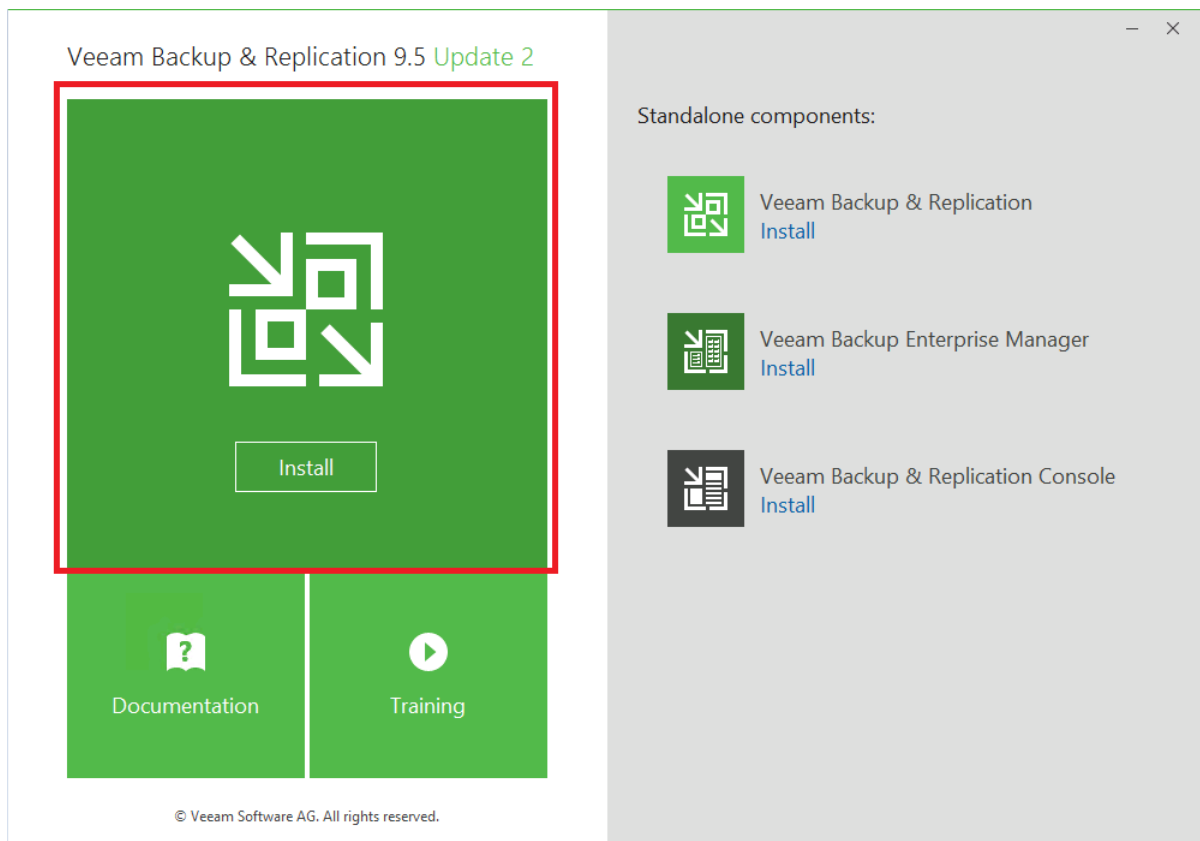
Veeam Backup & Replication 9.5 Update 2

Install

Documentation

Training

© Veeam Software AG. All rights reserved.

Standalone components:

Veeam Backup & Replication
Install

Veeam Backup Enterprise Manager
Install

Veeam Backup & Replication Console
Install